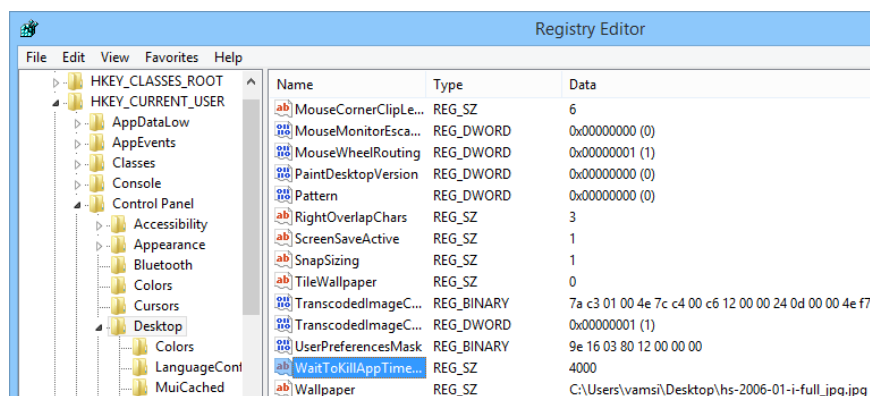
Registry Editor

File Edit View Favorites Help

HKEY_CLASSES_ROOT
HKEY_CURRENT_USER
AppDataLow
AppEvents
Classes
Console
Control Panel
Accessibility
Appearance
Bluetooth
Colors
Cursors
Desktop
Colors
LanguageConf
MuiCached

| Name | Type | Data |
|---|---|---|
| MouseCornerClipLe... | REG_SZ | 6 |
| MouseMonitorEsca... | REG_DWORD | 0x00000000 (0) |
| MouseWheelRouting | REG_DWORD | 0x00000001 (1) |
| PaintDesktopVersion | REG_DWORD | 0x00000000 (0) |
| Pattern | REG_DWORD | 0x00000000 (0) |
| RightOverlapChars | REG_SZ | 3 |
| ScreenSaveActive | REG_SZ | 1 |
| SnapSizing | REG_SZ | 1 |
| TileWallpaper | REG_SZ | 0 |
| TranscodedImageC... | REG_BINARY | 7a c3 01 00 4e 7c c4 00 c6 12 00 00 24 0d 00 00 4e f7 |
| TranscodedImageC... | REG_DWORD | 0x00000001 (1) |
| UserPreferencesMask | REG_BINARY | 9e 16 03 80 12 00 00 00 |
| WaitToKillAppTime... | REG_SZ | 4000 |
| Wallpaper | REG_SZ | C:\Users\vamsi\Desktop\hs-2006-01-i-full_jpg.jpg |